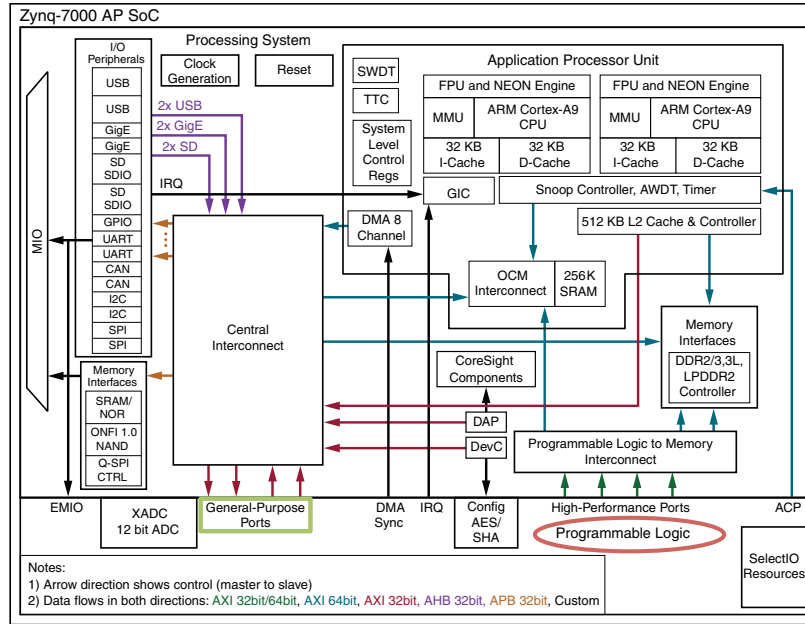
Zynq-7000 AP SoC

Processing System

I/O Peripherals

USB
USB
GigE
GigE
SD SDIO
SD SDIO
GPIO
UART
UART
CAN
CAN
I2C
I2C
SPI
SPI

MIO

Clock Generation

Reset

2x USB
2x GigE
2x SD

IRQ

Central Interconnect

Memory Interfaces

SRAM/ NOR
ONFI 1.0 NAND
Q-SPI CTRL

SWDT
TTC
System Level Control Regs

DMA 8 Channel

Application Processor Unit

FPU and NEON Engine
MMU
ARM Cortex-A9 CPU
32 KB I-Cache
32 KB D-Cache

FPU and NEON Engine
MMU
ARM Cortex-A9 CPU
32 KB I-Cache
32 KB D-Cache

GIC
Snoop Controller, AWDT, Timer
512 KB L2 Cache & Controller

OCM Interconnect
256K SRAM

Memory Interfaces
DDR2/3,3L, LPDDR2 Controller

CoreSight Components

DAP
DevC

Programmable Logic to Memory Interconnect

EMIO
XADC 12 bit ADC
General-Purpose Ports
DMA Sync
IRQ
Config AES/ SHA
High-Performance Ports
ACP

Programmable Logic

SelectIO Resources

Notes:
1) Arrow direction shows control (master to slave)
2) Data flows in both directions: AXI 32bit/64bit, AXI 64bit, AXI 32bit, AHB 32bit, APB 32bit, Custom